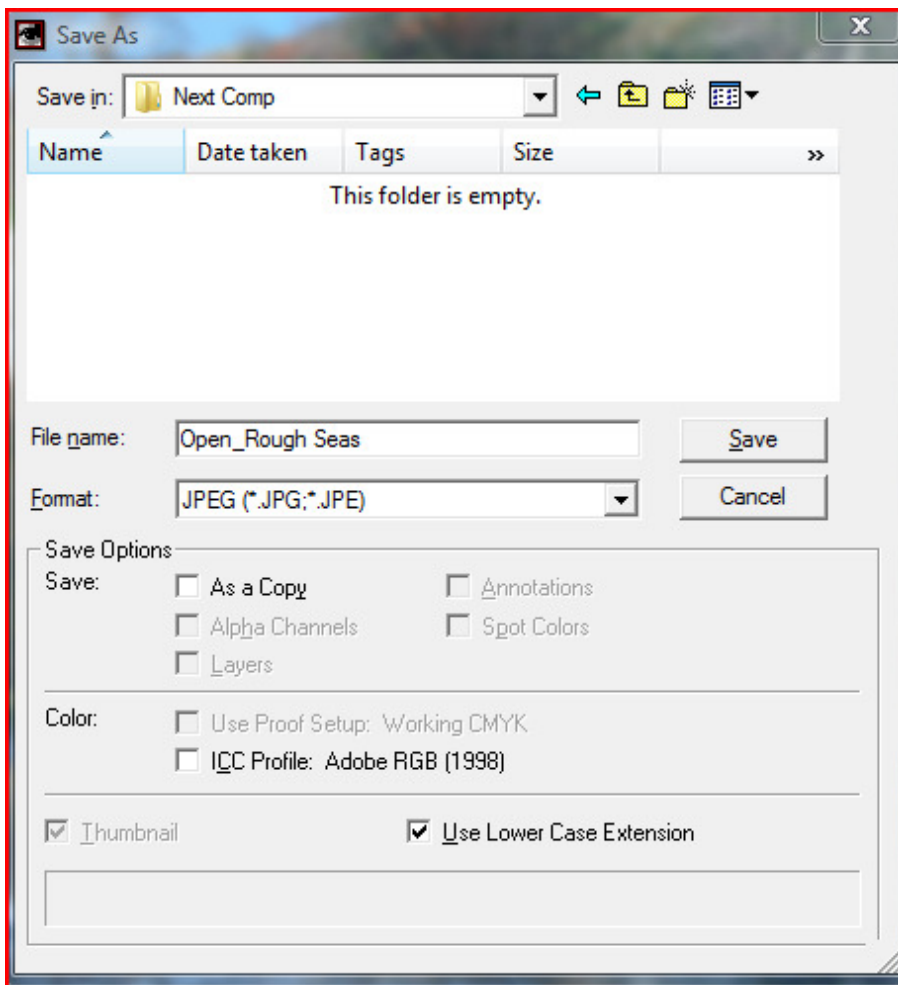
Save As

Save in: Next Comp

| Name | Date taken | Tags | Size | » |
|---|---|---|---|---|

This folder is empty.

File name: Open_Rough Seas

Save

Format: JPEG (*.JPG;*.JPE)

Cancel

Save Options

Save:
As a Copy
Annotations
Alpha Channels
Spot Colors
Layers

Color:
Use Proof Setup: Working CMYK
ICC Profile: Adobe RGB (1998)

Thumbnail
Use Lower Case Extension